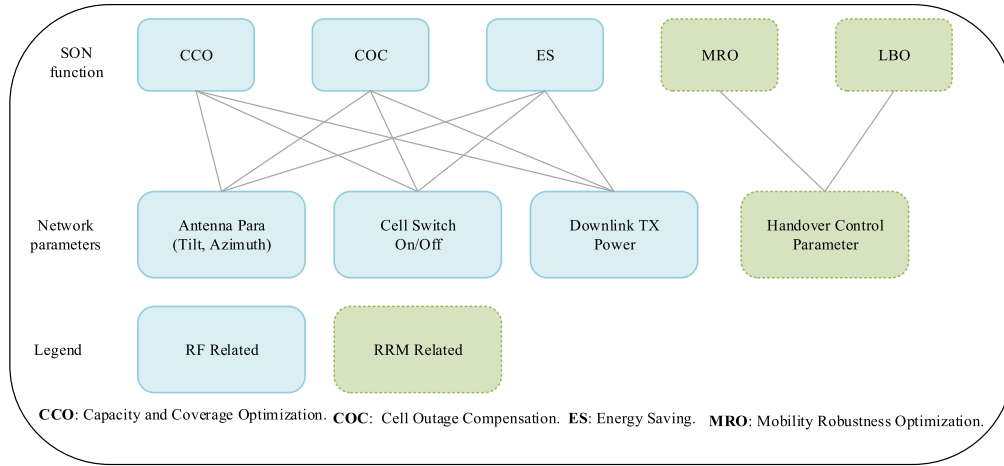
SON function

CCO

COC

ES

MRO

LBO

Network parameters

Antenna Para (Tilt, Azimuth)

Cell Switch On/Off

Downlink TX Power

Handover Control Parameter

Legend

RF Related

RRM Related

**CCO**: Capacity and Coverage Optimization. **COC**: Cell Outage Compensation. **ES**: Energy Saving. **MRO**: Mobility Robustness Optimization.